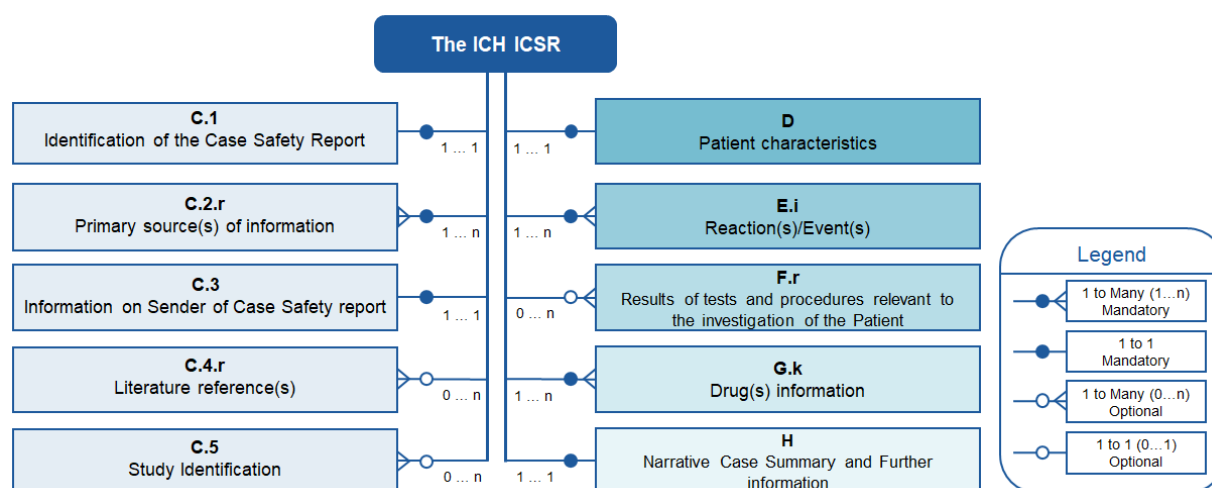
The ICH ICSR

C.1
Identification of the Case Safety Report

1 … 1

C.2.r
Primary source(s) of information

1 … n

C.3
Information on Sender of Case Safety report

1 … 1

C.4.r
Literature reference(s)

0 … n

C.5
Study Identification

0 … n

1 … 1

D
Patient characteristics

1 … n

E.i
Reaction(s)/Event(s)

0 … n

F.r
Results of tests and procedures relevant to the investigation of the Patient

1 … n

G.k
Drug(s) information

1 … 1

H
Narrative Case Summary and Further information

Legend

1 to Many (1…n)
Mandatory

1 to 1
Mandatory

1 to Many (0…n)
Optional

1 to 1 (0…1)
Optional